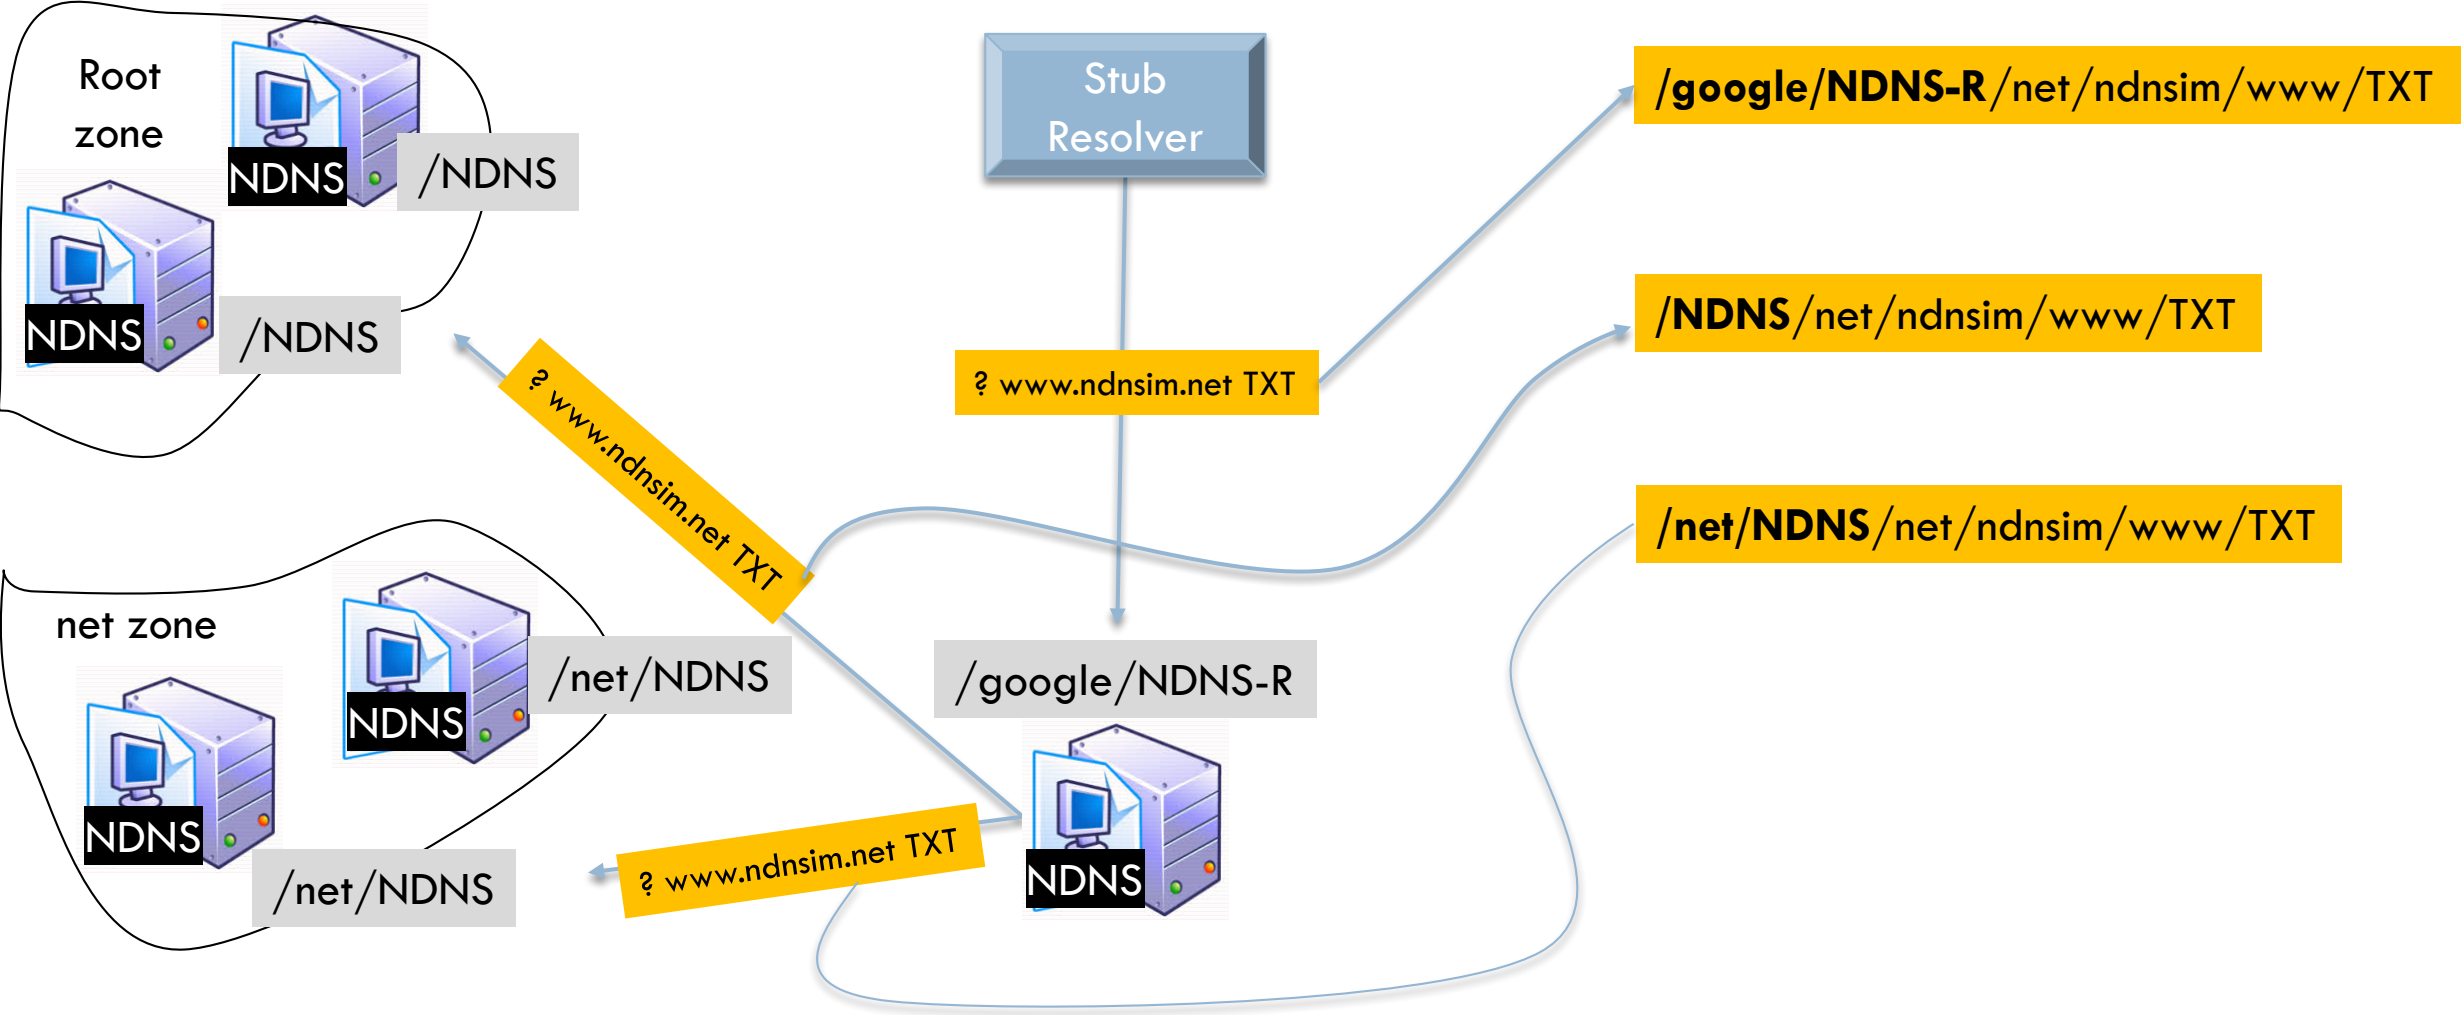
Root zone

NDNS

/NDNS

NDNS

/NDNS

Stub Resolver

/google/NDNS-R/net/ndnsim/www/TXT

/NDNS/net/ndnsim/www/TXT

/net/NDNS/net/ndnsim/www/TXT

? www.ndnsim.net TXT

? www.ndnsim.net TXT

net zone

NDNS

/net/NDNS

NDNS

/net/NDNS

/google/NDNS-R

NDNS

? www.ndnsim.net TXT